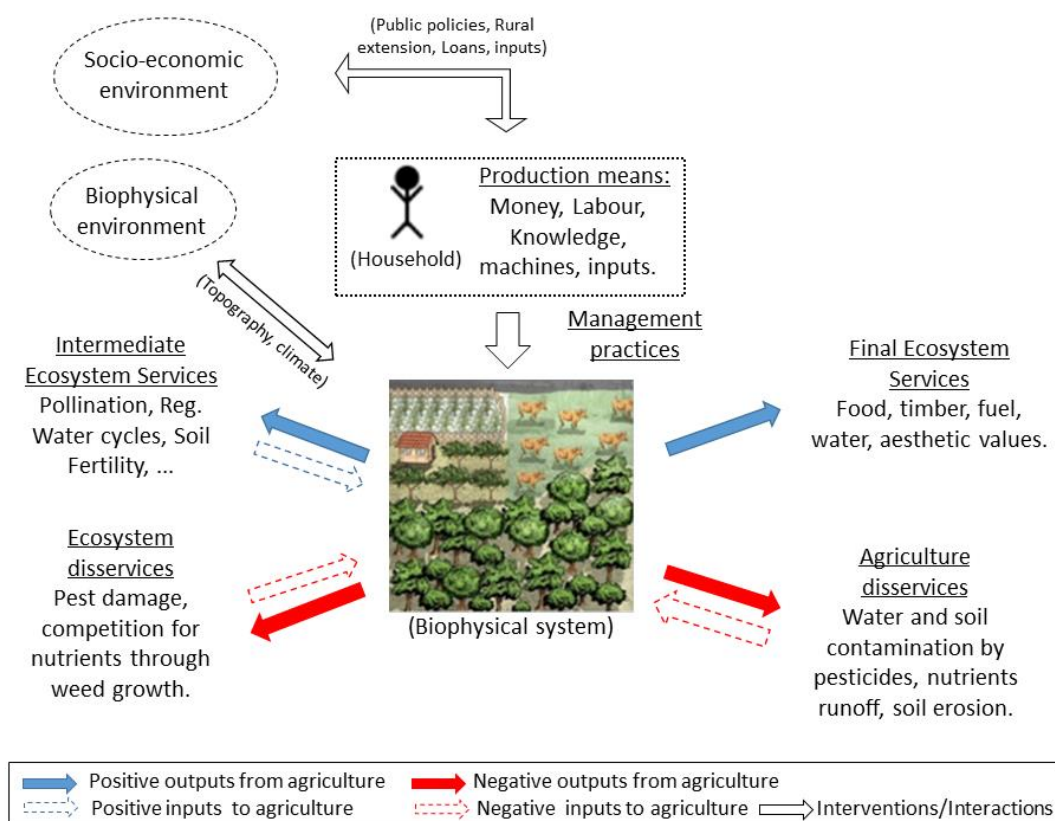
(Public policies, Rural extension, Loans, inputs)

Socio-economic environment

Biophysical environment

(Topography, climate)

(Household)

Production means:
Money, Labour, Knowledge, machines, inputs.

Management practices

Intermediate Ecosystem Services
Pollination, Reg. Water cycles, Soil Fertility, ...

Final Ecosystem Services
Food, timber, fuel, water, aesthetic values.

Ecosystem disservices
Pest damage, competition for nutrients through weed growth.

(Biophysical system)

Agriculture disservices
Water and soil contamination by pesticides, nutrients runoff, soil erosion.

Positive outputs from agriculture
Negative outputs from agriculture
Positive inputs to agriculture
Negative inputs to agriculture
Interventions/Interactions